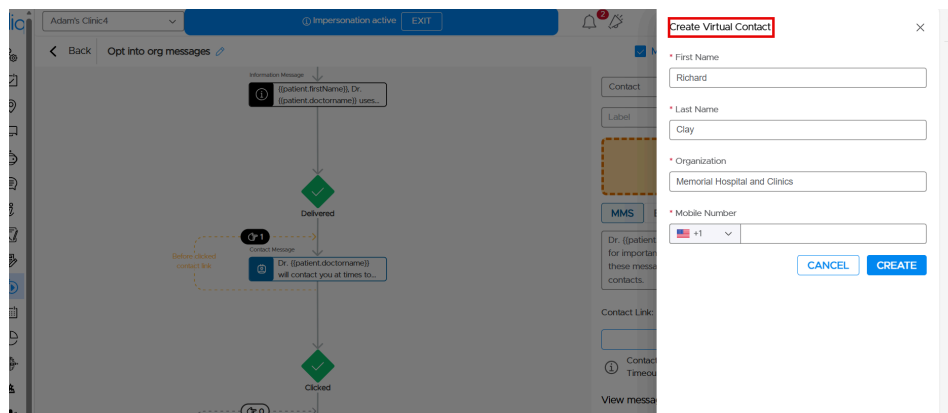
Adam's Clinic4

Impersonation active EXIT

2

Back Opt into org messages

Information Message

{{patient.firstName}}, Dr. {{patient.doctorname}} uses...

Delivered

1

Contact Message

Dr. {{patient.doctorname}} will contact you at times to...

Before clicked contact link

Clicked

0

Contact

Label

MMS

Dr. {{patient for importan these messa contacts.

Contact Link:

Contact Timeou

View messag

Create Virtual Contact

* First Name

Richard

* Last Name

Clay

* Organization

Memorial Hospital and Clinics

* Mobile Number

+1

CANCEL CREATE